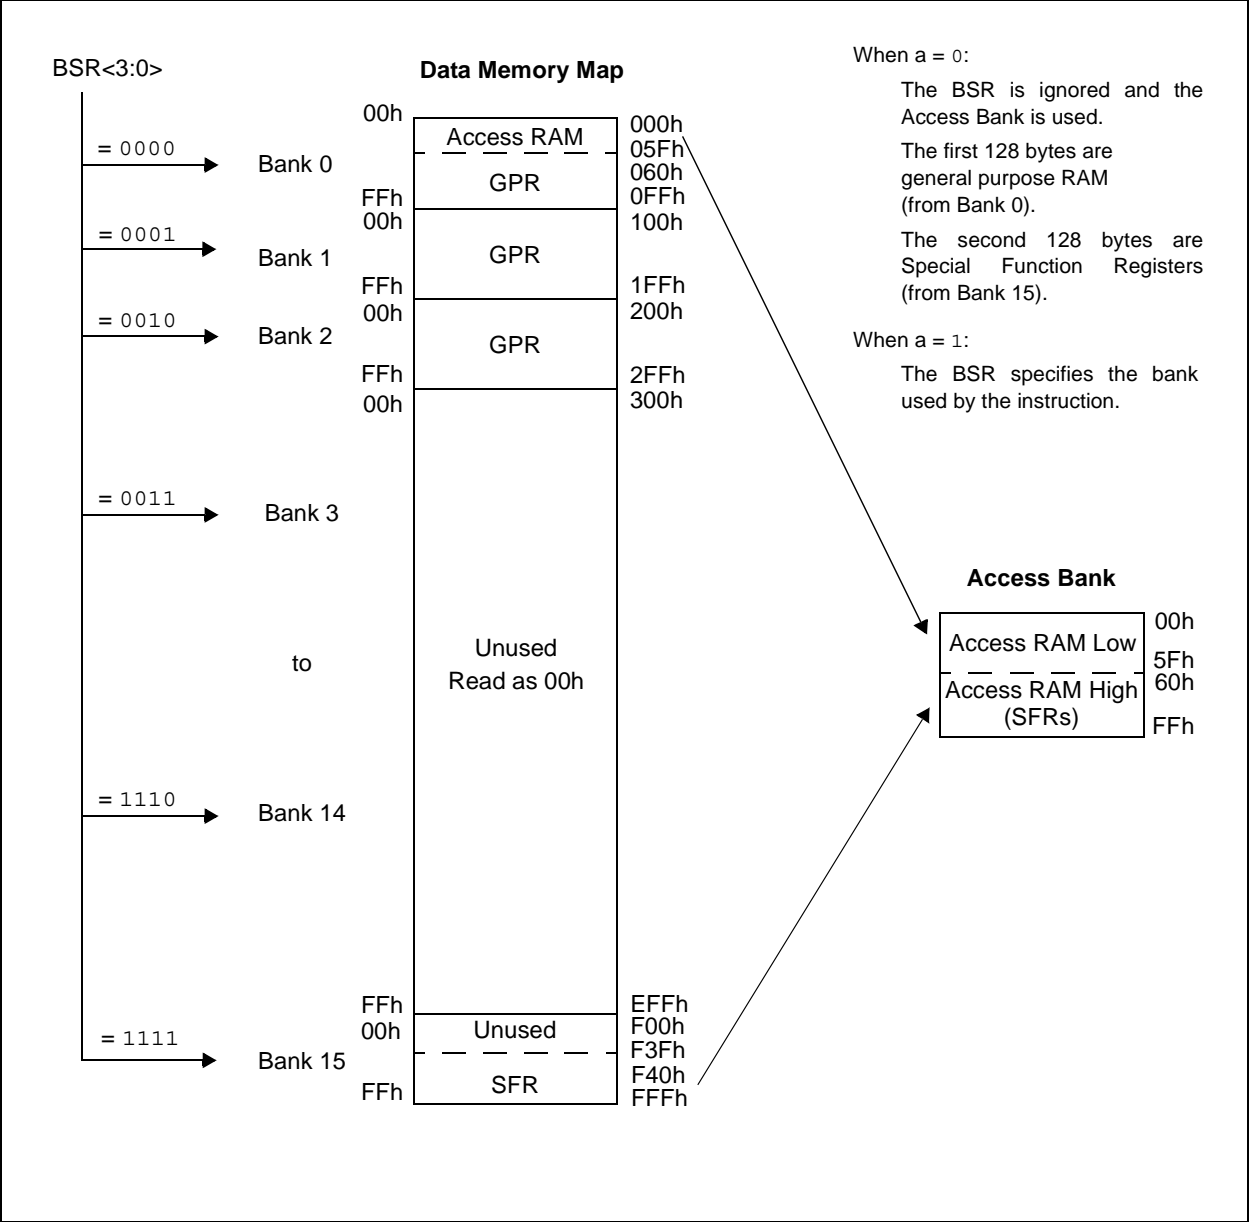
BSR<3:0>

Data Memory Map

= 0000
Bank 0
00h
Access RAM
000h
05Fh
GPR
060h
0FFh
FFh

= 0001
Bank 1
00h
GPR
100h
FFh
1FFh

= 0010
Bank 2
00h
GPR
200h
FFh
2FFh

= 0011
Bank 3
00h
300h

to

Unused
Read as 00h

= 1110
Bank 14

FFh
EFFh

= 1111
Bank 15
00h
Unused
F00h
F3Fh
SFR
F40h
FFh
FFFh

When a = 0:

The BSR is ignored and the Access Bank is used.

The first 128 bytes are general purpose RAM (from Bank 0).

The second 128 bytes are Special Function Registers (from Bank 15).

When a = 1:

The BSR specifies the bank used by the instruction.

Access Bank

Access RAM Low
00h
5Fh
Access RAM High (SFRs)
60h
FFh